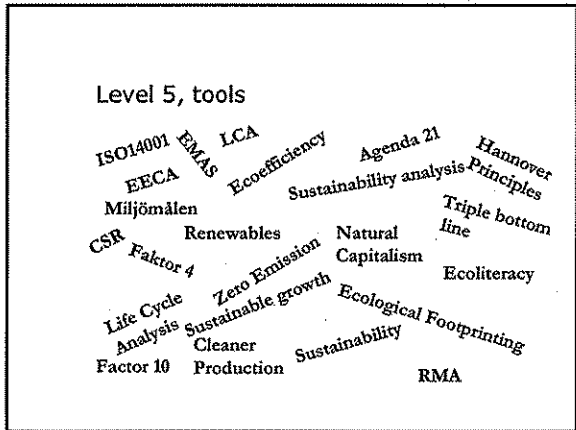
Level 5, tools

ISO14001

EMAS

LCA

Ecoefficiency

Agenda 21

Hannover Principles

EECA

Sustainability analysis

Miljömålen

Triple bottom line

CSR

Renewables

Natural Capitalism

Faktor 4

Zero Emission

Ecoliteracy

Life Cycle Analysis

Sustainable growth

Ecological Footprinting

Cleaner Production

Sustainability

Factor 10

RMA